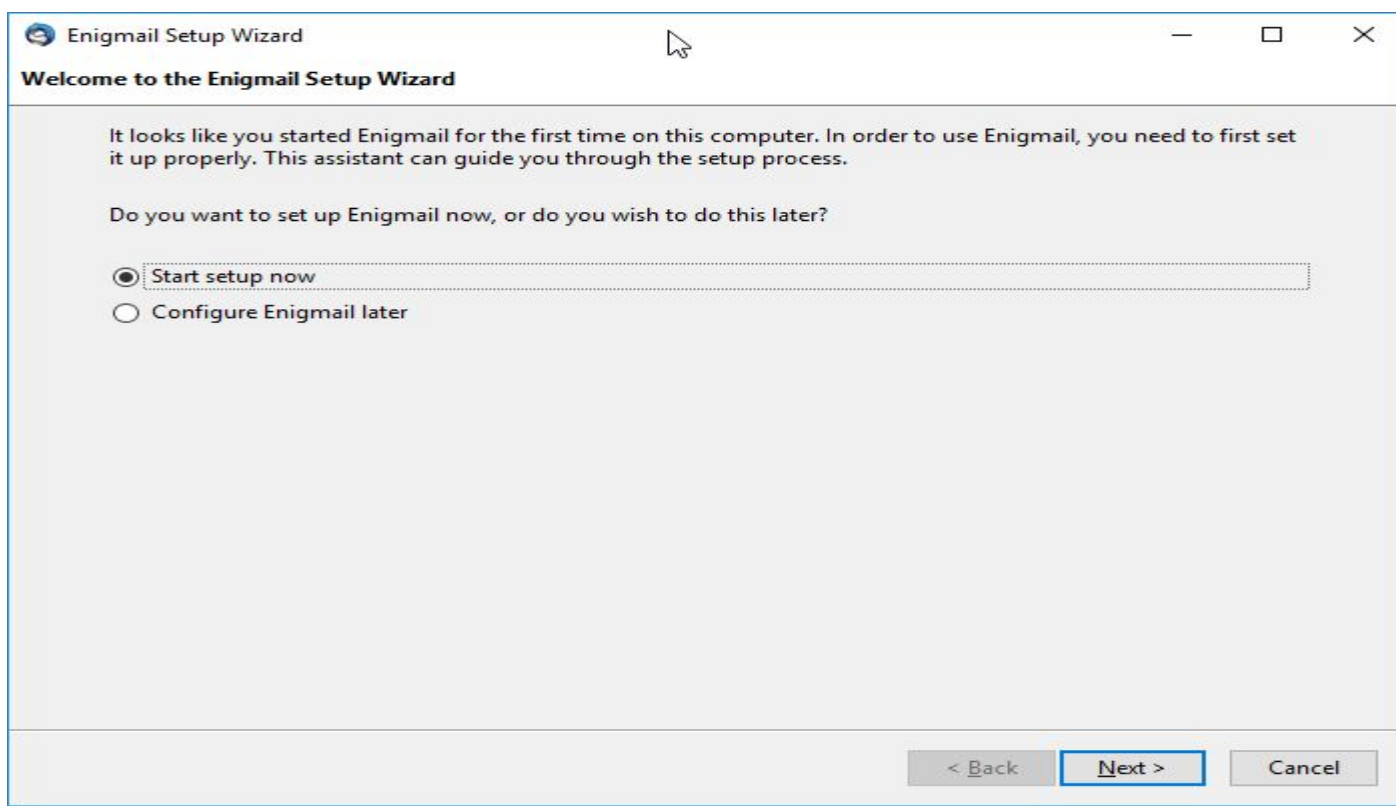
Enigmail Setup Wizard

Welcome to the Enigmail Setup Wizard

It looks like you started Enigmail for the first time on this computer. In order to use Enigmail, you need to first set it up properly. This assistant can guide you through the setup process.

Do you want to set up Enigmail now, or do you wish to do this later?

Start setup now
Configure Enigmail later

< Back
Next >
Cancel